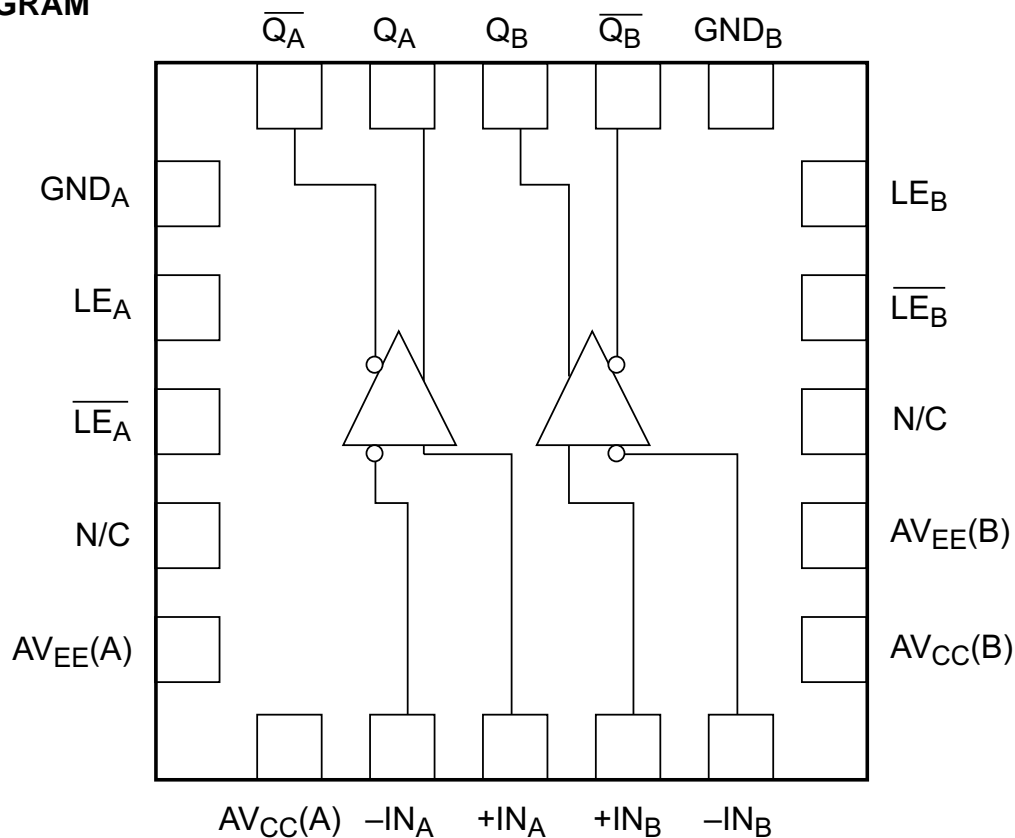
GRAM

$\overline{Q_A}$ $Q_A$ $Q_B$ $\overline{Q_B}$ $GND_B$

$GND_A$

$LE_A$

$\overline{LE_A}$

N/C

$AV_{EE}(A)$

$LE_B$

$\overline{LE_B}$

N/C

$AV_{EE}(B)$

$AV_{CC}(B)$

$AV_{CC}(A)$ $-IN_A$ $+IN_A$ $+IN_B$ $-IN_B$